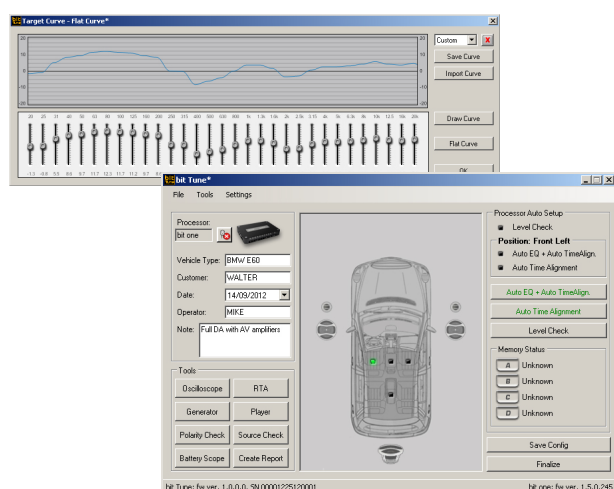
Target Curve - Flat Curve*

20
10
0
-10
-20

20
10
0
-10
-20

20 25 31 40 50 63 80 100 125 160 200 250 315 400 500 630 800 1k 1.3k 1.6k 2k 2.5k 3.15 4k 5k 6.3k 8k 10k 12.5 16k 20k

-1.3 -0.9 5.5 9.6 9.7 11.7 12.3 11.7 11.2 9.7 8.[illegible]

Custom
Save Curve
Import Curve
Draw Curve
Flat Curve
OK

bit Tune*
File Tools Settings

Processor:
bit one

Vehicle Type: BMW E60
Customer: WALTER
Date: 14/09/2012
Operator: MIKE
Note: Full DA with AV amplifiers

Tools
Oscilloscope
RTA
Generator
Player
Polarity Check
Source Check
Battery Scope
Create Report

Processor Auto Setup
Level Check
Position: Front Left
Auto EQ + Auto TimeAlign.
Auto Time Alignment

Auto EQ + Auto TimeAlign.
Auto Time Alignment
Level Check

Memory Status
A Unknown
B Unknown
C Unknown
D Unknown

Save Config
Finalize

bit Tune: fw ver. 1.0.0.0, SN 00001225120001
bit one: fw ver. 1.5.0.245